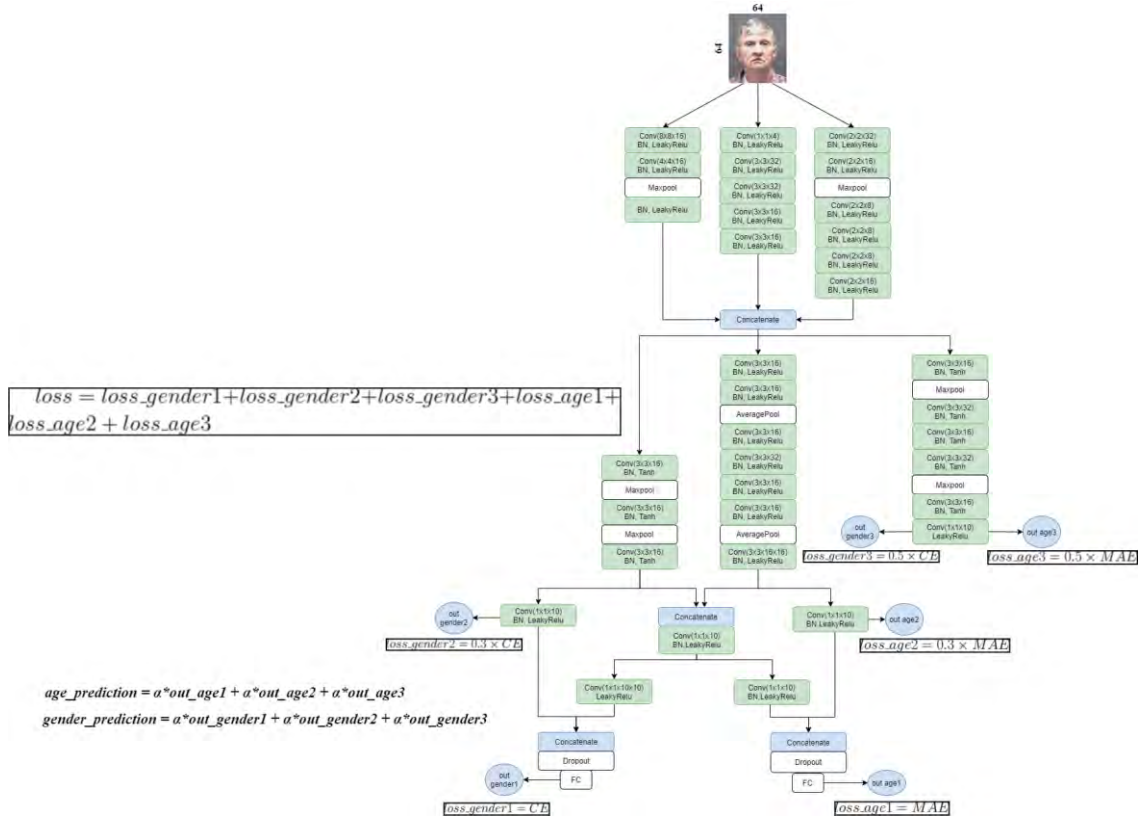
64

64

Conv(8x8x16) BN, LeakyRelu

Conv(4x4x16) BN, LeakyRelu

Maxpool

BN, LeakyRelu

Conv(1x1x4) BN, LeakyRelu

Conv(3x3x32) BN, LeakyRelu

Conv(3x3x32) BN, LeakyRelu

Conv(3x3x16) BN, LeakyRelu

Conv(3x3x16) BN, LeakyRelu

Conv(2x2x32) BN, LeakyRelu

Conv(2x2x16) BN, LeakyRelu

Maxpool

Conv(2x2x8) BN, LeakyRelu

Conv(2x2x8) BN, LeakyRelu

Conv(2x2x8) BN, LeakyRelu

Conv(2x2x16) BN, LeakyRelu

Concatenate

$loss = loss\_gender1 + loss\_gender2 + loss\_gender3 + loss\_age1 + loss\_age2 + loss\_age3$

Conv(3x3x16) BN, LeakyRelu

Conv(3x3x16) BN, LeakyRelu

AveragePool

Conv(3x3x16) BN, LeakyRelu

Conv(3x3x32) BN, LeakyRelu

Conv(3x3x16) BN, LeakyRelu

Conv(3x3x16) BN, LeakyRelu

AveragePool

Conv(3x3x16x16) BN, LeakyRelu

Conv(3x3x16) BN, Tanh

Maxpool

Conv(3x3x32) BN, Tanh

Conv(3x3x16) BN, Tanh

Conv(3x3x32) BN, Tanh

Maxpool

Conv(3x3x16) BN, Tanh

Conv(1x1x10) LeakyRelu

out gender3

out age3

$oss\_gender3 = 0.5 \times CE$

$oss\_age3 = 0.5 \times MAE$

Conv(3x3x16) BN, Tanh

Maxpool

Conv(3x3x16) BN, Tanh

Maxpool

Conv(3x3x16) BN, Tanh

out gender2

Conv(1x1x10) BN, LeakyRelu

$oss\_gender2 = 0.3 \times CE$

Concatenate

Conv(1x1x10) BN,LeakyRelu

Conv(1x1x10) BN,LeakyRelu

out age2

$oss\_age2 = 0.3 \times MAE$

age_prediction = α*out_age1 + α*out_age2 + α*out_age3

gender_prediction = α*out_gender1 + α*out_gender2 + α*out_gender3

Conv(1x1x10x10) LeakyRelu

Conv(1x1x10) BN,LeakyRelu

Concatenate

Dropout

FC

out gender1

$oss\_gender1 = CE$

Concatenate

Dropout

FC

out age1

$oss\_age1 = MAE$